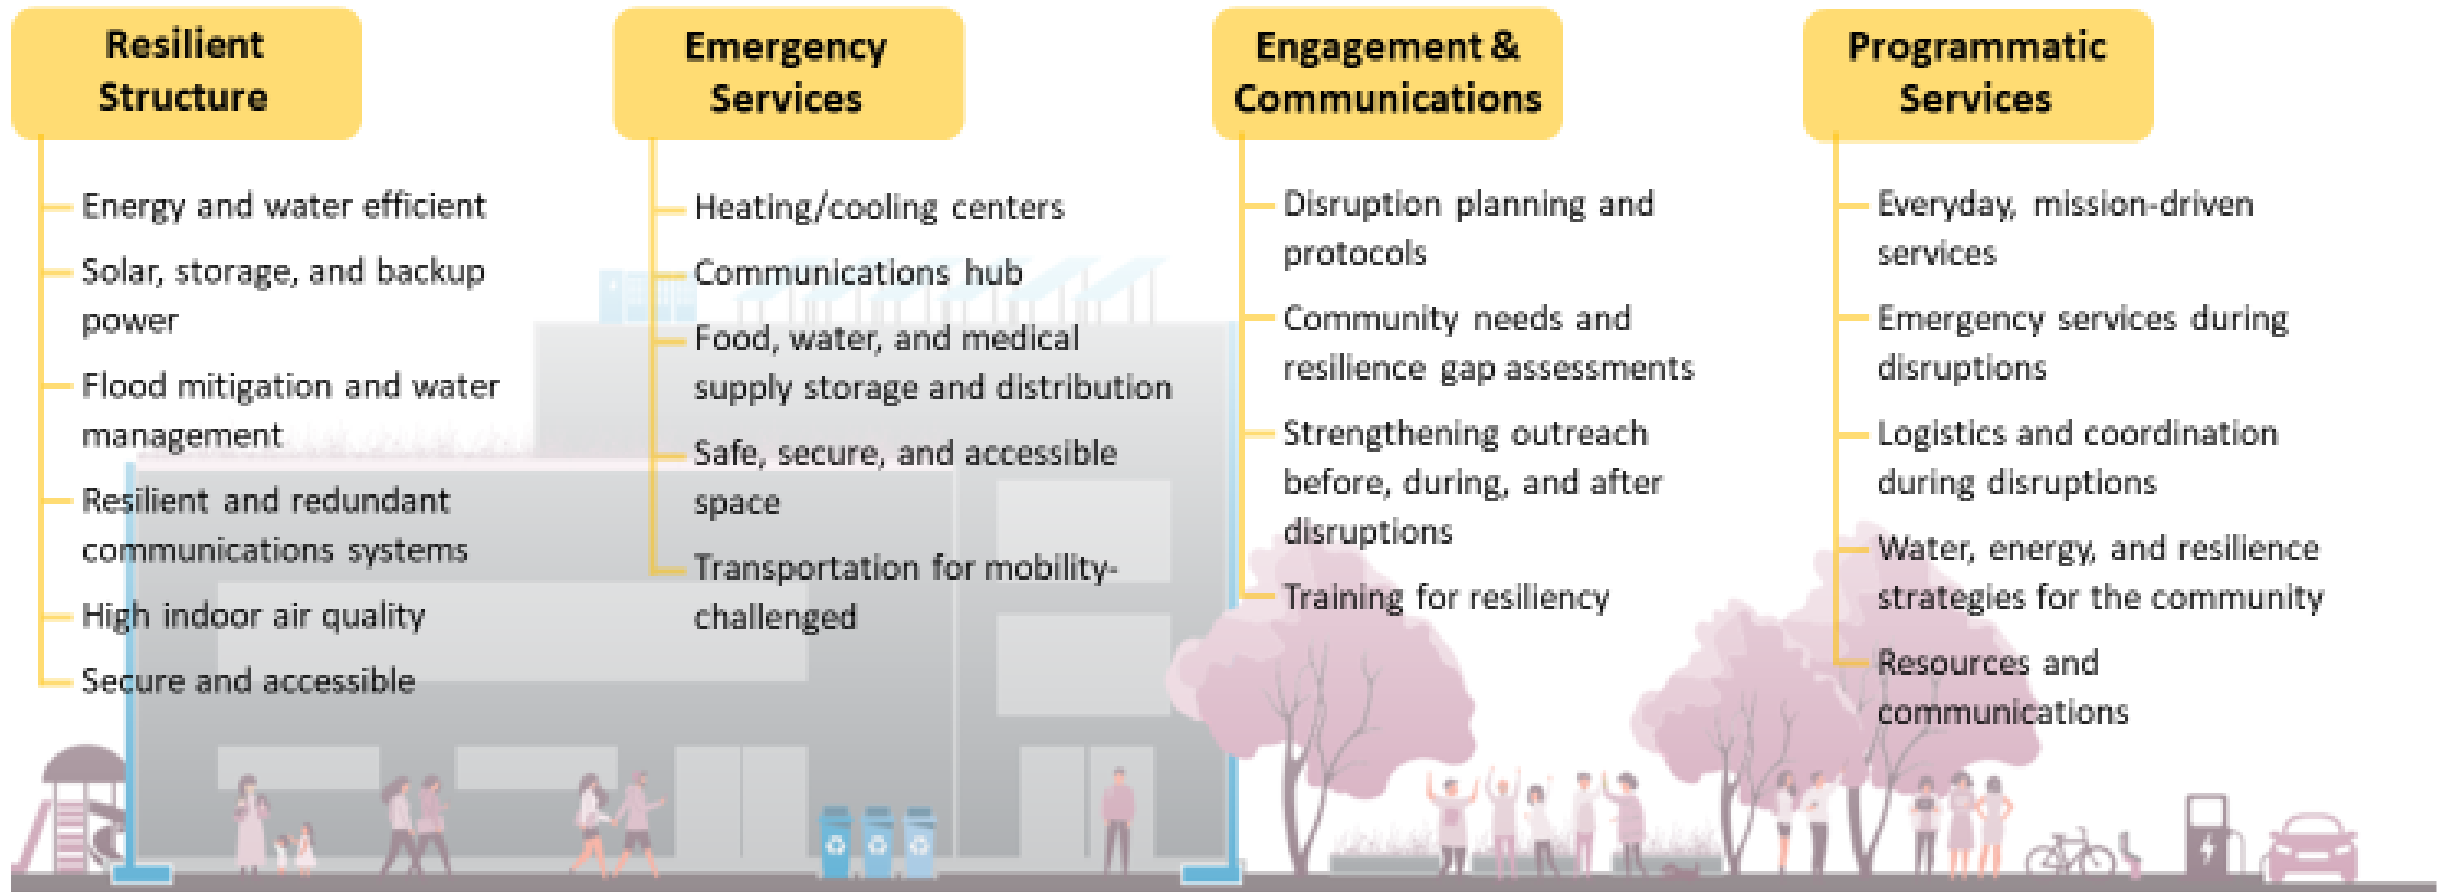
Resilient Structure

Energy and water efficient

Solar, storage, and backup power

Flood mitigation and water management

Resilient and redundant communications systems

High indoor air quality

Secure and accessible

Emergency Services

Heating/cooling centers

Communications hub

Food, water, and medical supply storage and distribution

Safe, secure, and accessible space

Transportation for mobility-challenged

Engagement & Communications

Disruption planning and protocols

Community needs and resilience gap assessments

Strengthening outreach before, during, and after disruptions

Training for resiliency

Programmatic Services

Everyday, mission-driven services

Emergency services during disruptions

Logistics and coordination during disruptions

Water, energy, and resilience strategies for the community

Resources and communications